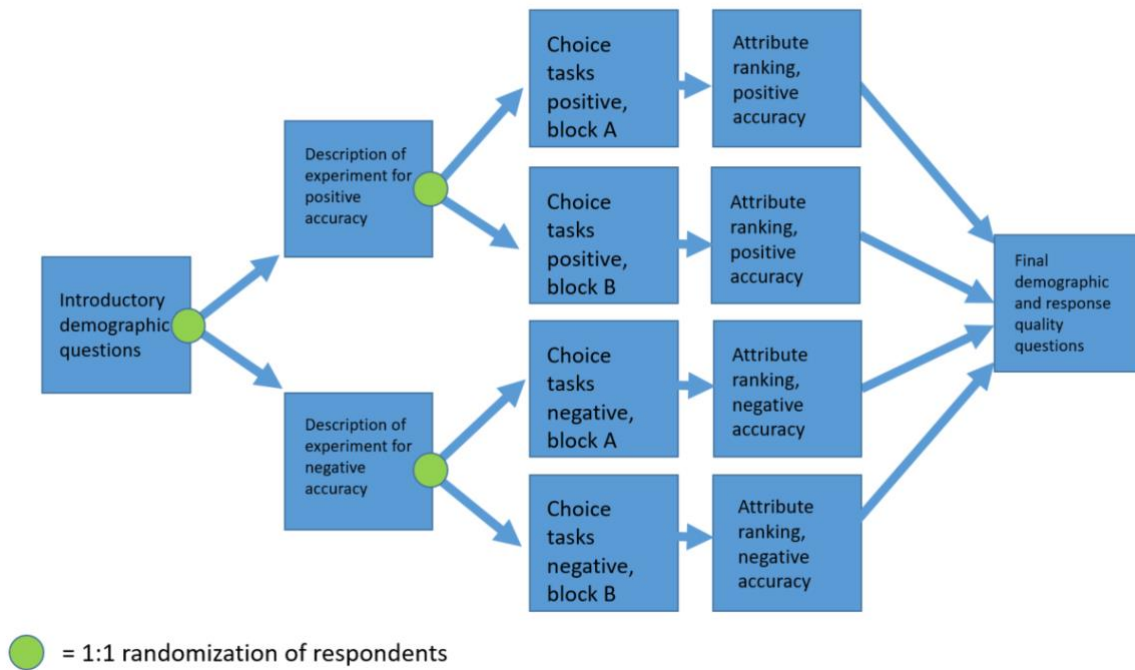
Introductory demographic questions

Description of experiment for positive accuracy

Description of experiment for negative accuracy

Choice tasks positive, block A

Choice tasks positive, block B

Choice tasks negative, block A

Choice tasks negative, block B

Attribute ranking, positive accuracy

Attribute ranking, positive accuracy

Attribute ranking, negative accuracy

Attribute ranking, negative accuracy

Final demographic and response quality questions

= 1:1 randomization of respondents